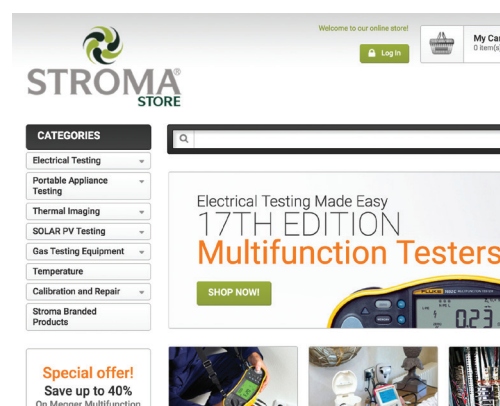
STROMA®
STORE

Welcome to our online store!

Log In

My Ca
0 item(s

CATEGORIES

Electrical Testing

Portable Appliance Testing

Thermal Imaging

SOLAR PV Testing

Gas Testing Equipment

Temperature

Calibration and Repair

Stroma Branded Products

Electrical Testing Made Easy
17TH EDITION
Multifunction Testers

SHOP NOW!

FLUKE

Special offer!
Save up to 40%
On Megger Multifunction